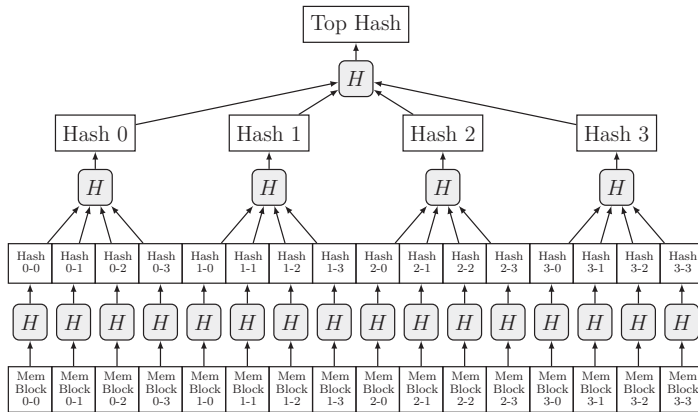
Top Hash

$H$

Hash 0
Hash 1
Hash 2
Hash 3

$H$
$H$
$H$
$H$

Hash 0-0
Hash 0-1
Hash 0-2
Hash 0-3
Hash 1-0
Hash 1-1
Hash 1-2
Hash 1-3
Hash 2-0
Hash 2-1
Hash 2-2
Hash 2-3
Hash 3-0
Hash 3-1
Hash 3-2
Hash 3-3

$H$ $H$ $H$ $H$ $H$ $H$ $H$ $H$ $H$ $H$ $H$ $H$ $H$ $H$ $H$ $H$

Mem Block 0-0
Mem Block 0-1
Mem Block 0-2
Mem Block 0-3
Mem Block 1-0
Mem Block 1-1
Mem Block 1-2
Mem Block 1-3
Mem Block 2-0
Mem Block 2-1
Mem Block 2-2
Mem Block 2-3
Mem Block 3-0
Mem Block 3-1
Mem Block 3-2
Mem Block 3-3